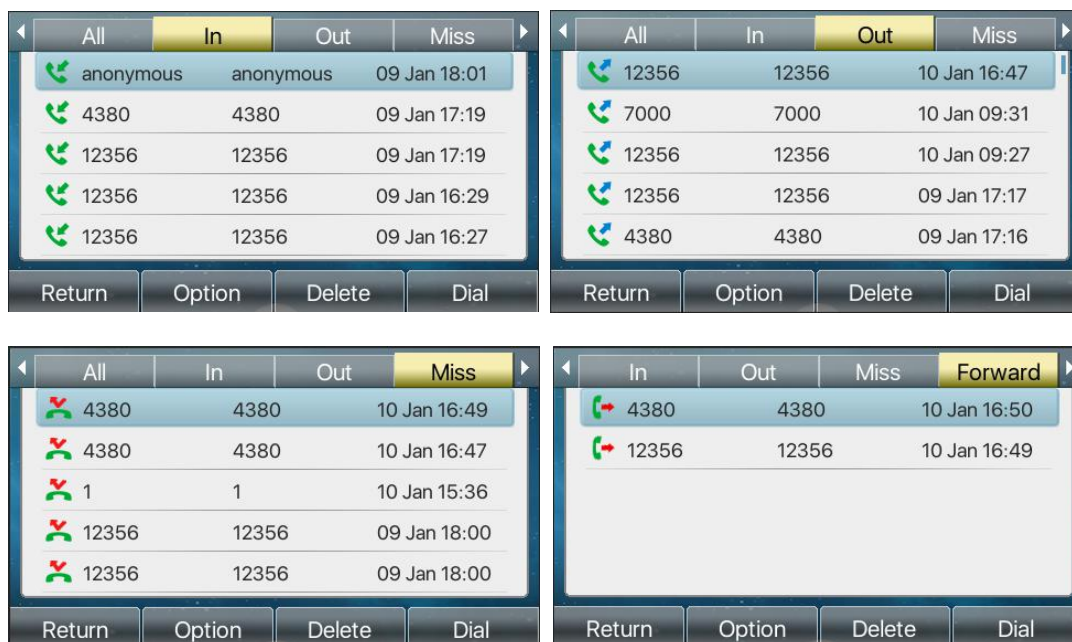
All | In | Out | Miss

anonymous anonymous 09 Jan 18:01
4380 4380 09 Jan 17:19
12356 12356 09 Jan 17:19
12356 12356 09 Jan 16:29
12356 12356 09 Jan 16:27

Return Option Delete Dial

All | In | Out | Miss

12356 12356 10 Jan 16:47
7000 7000 10 Jan 09:31
12356 12356 10 Jan 09:27
12356 12356 09 Jan 17:17
4380 4380 09 Jan 17:16

Return Option Delete Dial

All | In | Out | Miss

4380 4380 10 Jan 16:49
4380 4380 10 Jan 16:47
1 1 10 Jan 15:36
12356 12356 09 Jan 18:00
12356 12356 09 Jan 18:00

Return Option Delete Dial

In | Out | Miss | Forward

4380 4380 10 Jan 16:50
12356 12356 10 Jan 16:49

Return Option Delete Dial